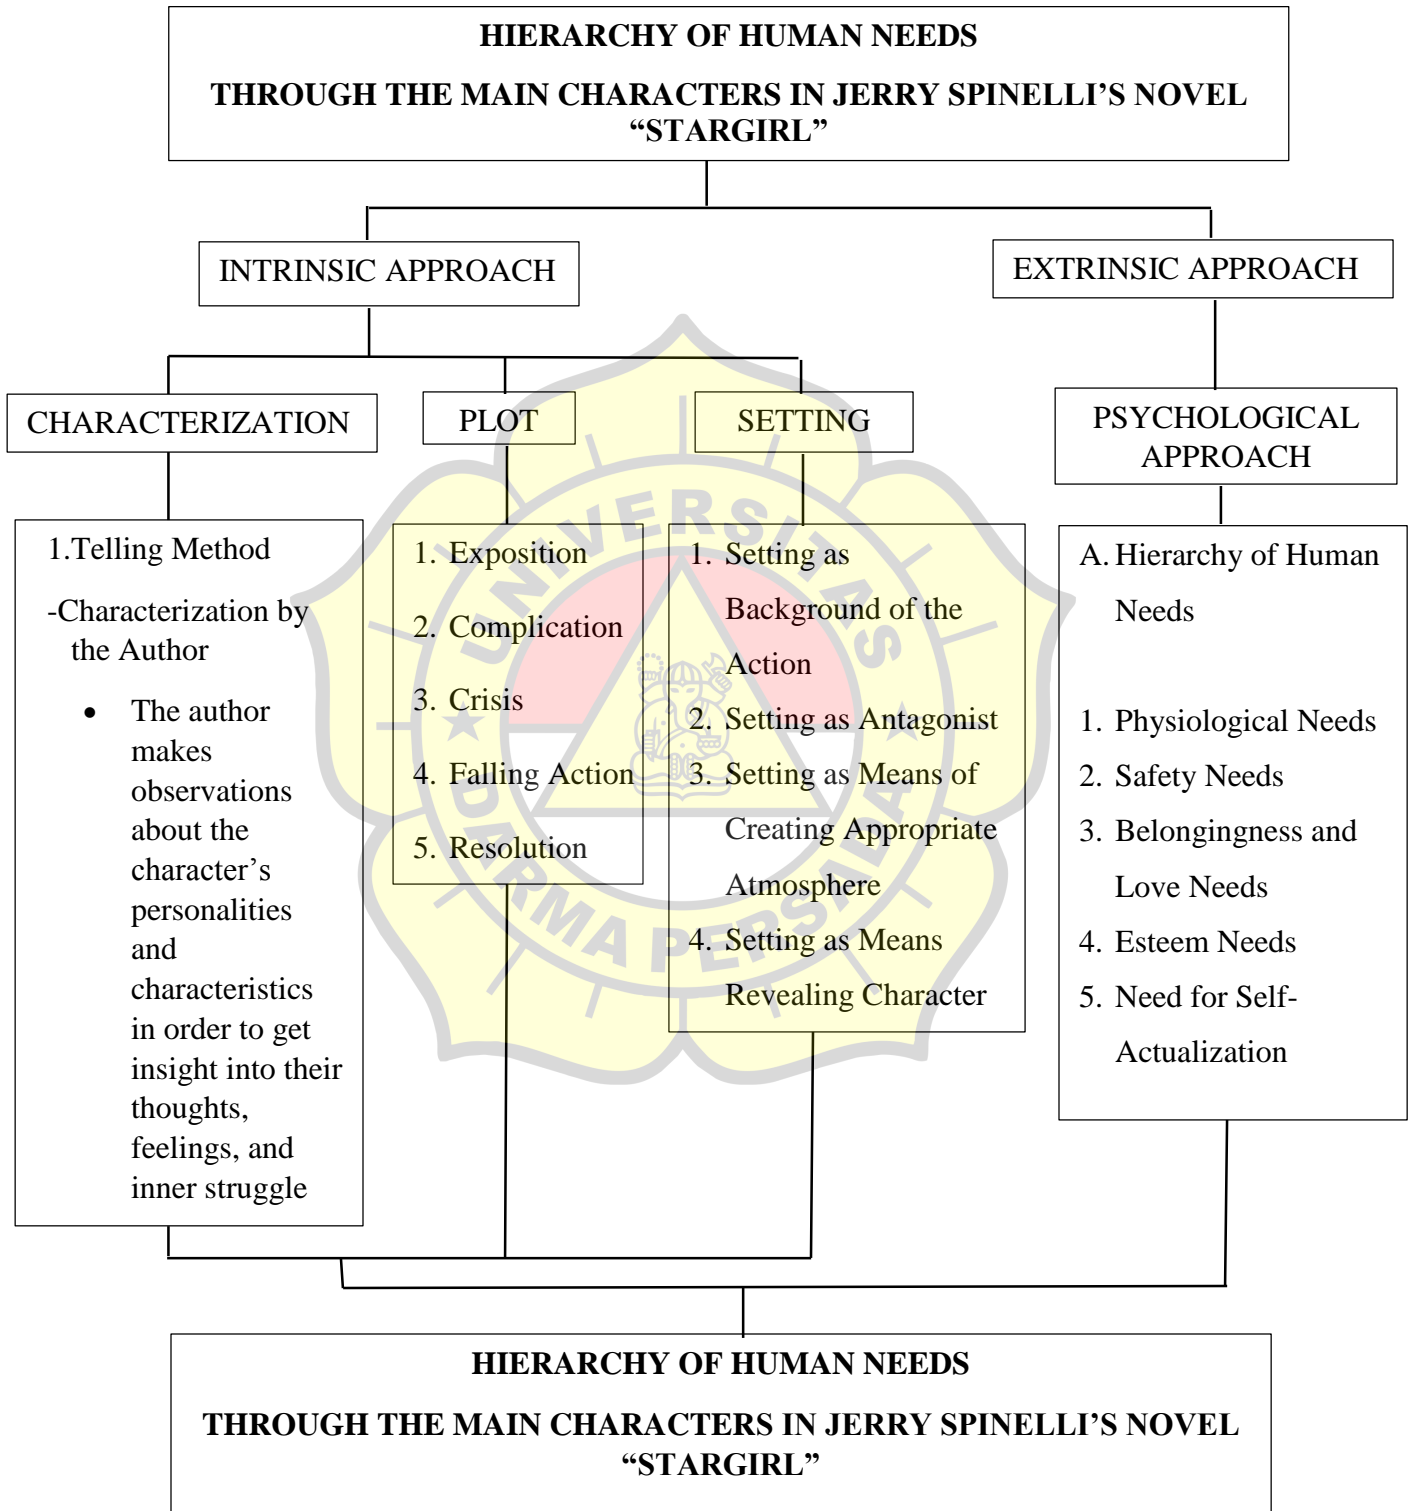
HIERARCHY OF HUMAN NEEDS

THROUGH THE MAIN CHARACTERS IN JERRY SPINELLI'S NOVEL "STARGIRL"

INTRINSIC APPROACH

EXTRINSIC APPROACH

CHARACTERIZATION

PLOT

SETTING

PSYCHOLOGICAL APPROACH

1.Telling Method

-Characterization by the Author

- The author makes observations about the character's personalities and characteristics in order to get insight into their thoughts, feelings, and inner struggle

1. Exposition
2. Complication
3. Crisis
4. Falling Action
5. Resolution

1. Setting as Background of the Action
2. Setting as Antagonist
3. Setting as Means of Creating Appropriate Atmosphere
4. Setting as Means Revealing Character

A. Hierarchy of Human Needs

1. Physiological Needs
2. Safety Needs
3. Belongingness and Love Needs
4. Esteem Needs
5. Need for Self-Actualization

HIERARCHY OF HUMAN NEEDS

THROUGH THE MAIN CHARACTERS IN JERRY SPINELLI'S NOVEL "STARGIRL"